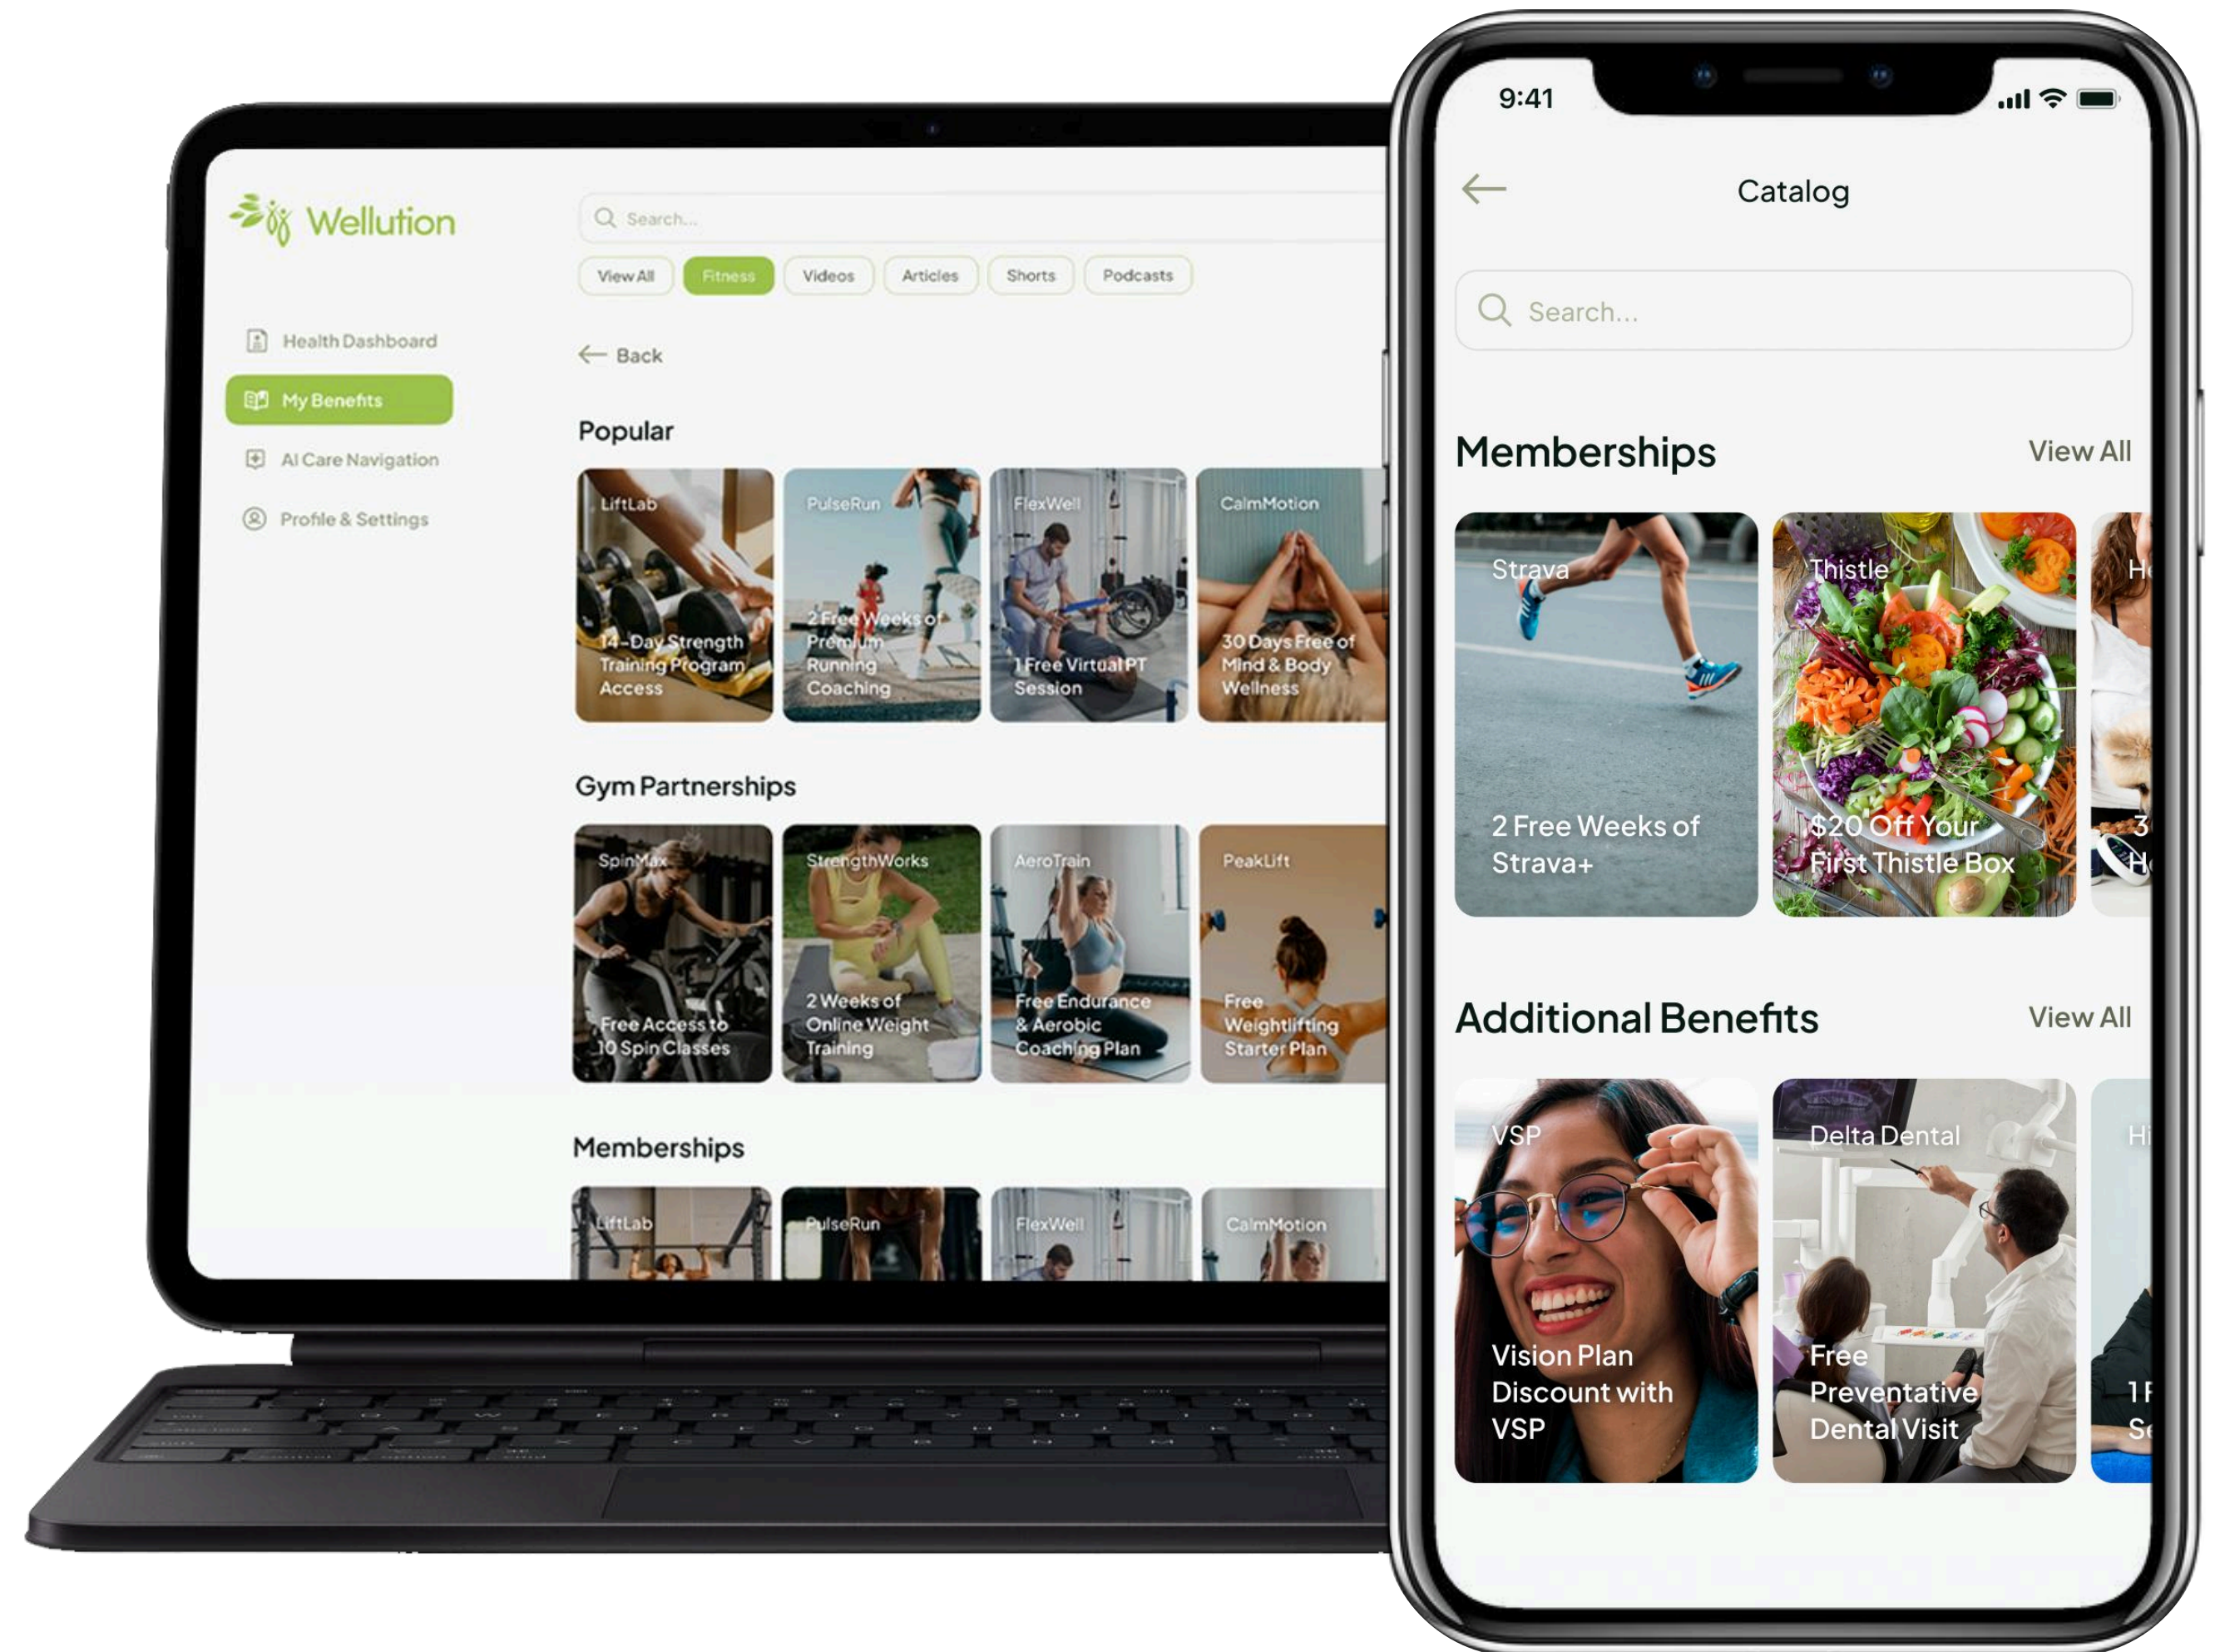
Wellution

Search...

View All Fitness Videos Articles Shorts Podcasts

Health Dashboard
My Benefits
AI Care Navigation
Profile & Settings

Back

Popular

LiftLab
14-Day Strength Training Program Access

PulseRun
2 Free Weeks of Premium Running Coaching

FlexWell
1 Free Virtual PT Session

CalmMotion
30 Days Free of Mind & Body Wellness

Gym Partnerships

SpinMax
Free Access to 10 Spin Classes

StrengthWorks
2 Weeks of Online Weight Training

AeroTrain
Free Endurance & Aerobic Coaching Plan

PeakLift
Free Weightlifting Starter Plan

Memberships

LiftLab
PulseRun
FlexWell
CalmMotion

9:41

Catalog

Search...

Memberships View All

Strava
2 Free Weeks of Strava+

Thistle
$20 Off Your First Thistle Box

H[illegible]
3 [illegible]
H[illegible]

Additional Benefits View All

VSP
Vision Plan Discount with VSP

Delta Dental
Free Preventative Dental Visit

H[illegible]
1 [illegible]
S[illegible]